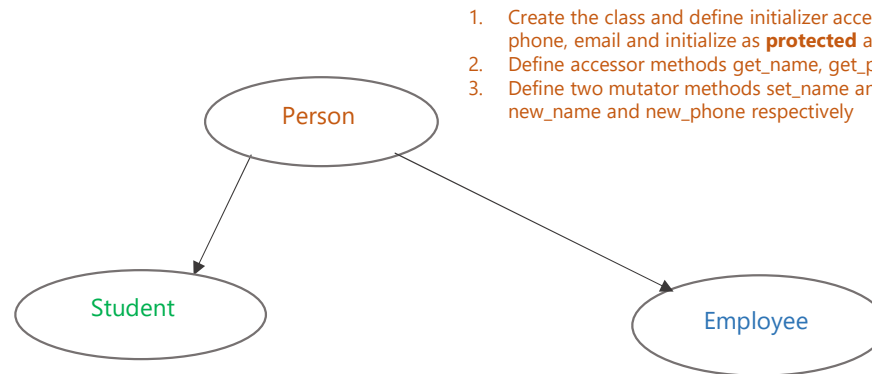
1. Create the class and define initializer acce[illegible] phone, email and initialize as **protected** a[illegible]
2. Define accessor methods get_name, get_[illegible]
3. Define two mutator methods set_name ar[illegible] new_name and new_phone respectively

Person

Student

Employee